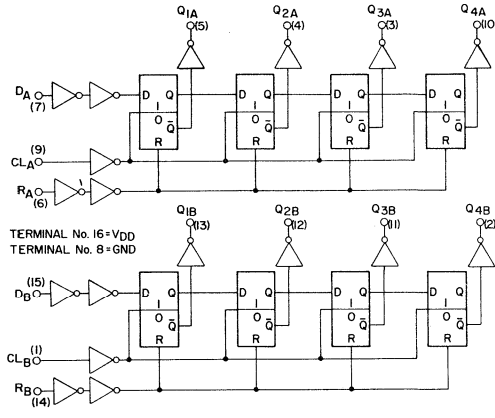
$Q_{1A}$ (5) $Q_{2A}$ (4) $Q_{3A}$ (3) $Q_{4A}$ (10)

$D_A$ (7)

D Q 1 0 $\bar{Q}$ R

D Q 1 0 $\bar{Q}$ R

D Q 1 0 $\bar{Q}$ R

D Q 1 0 $\bar{Q}$ R

(9) $CL_A$

$R_A$ (6)

TERMINAL No. 16 = $V_{DD}$
TERMINAL No. 8 = GND

$Q_{1B}$ (13) $Q_{2B}$ (12) $Q_{3B}$ (11) $Q_{4B}$ (2)

(15) $D_B$

D Q 1 0 $\bar{Q}$ R

D Q 1 0 $\bar{Q}$ R

D Q 1 0 $\bar{Q}$ R

D Q 1 0 $\bar{Q}$ R

(1) $CL_B$

$R_B$ (14)